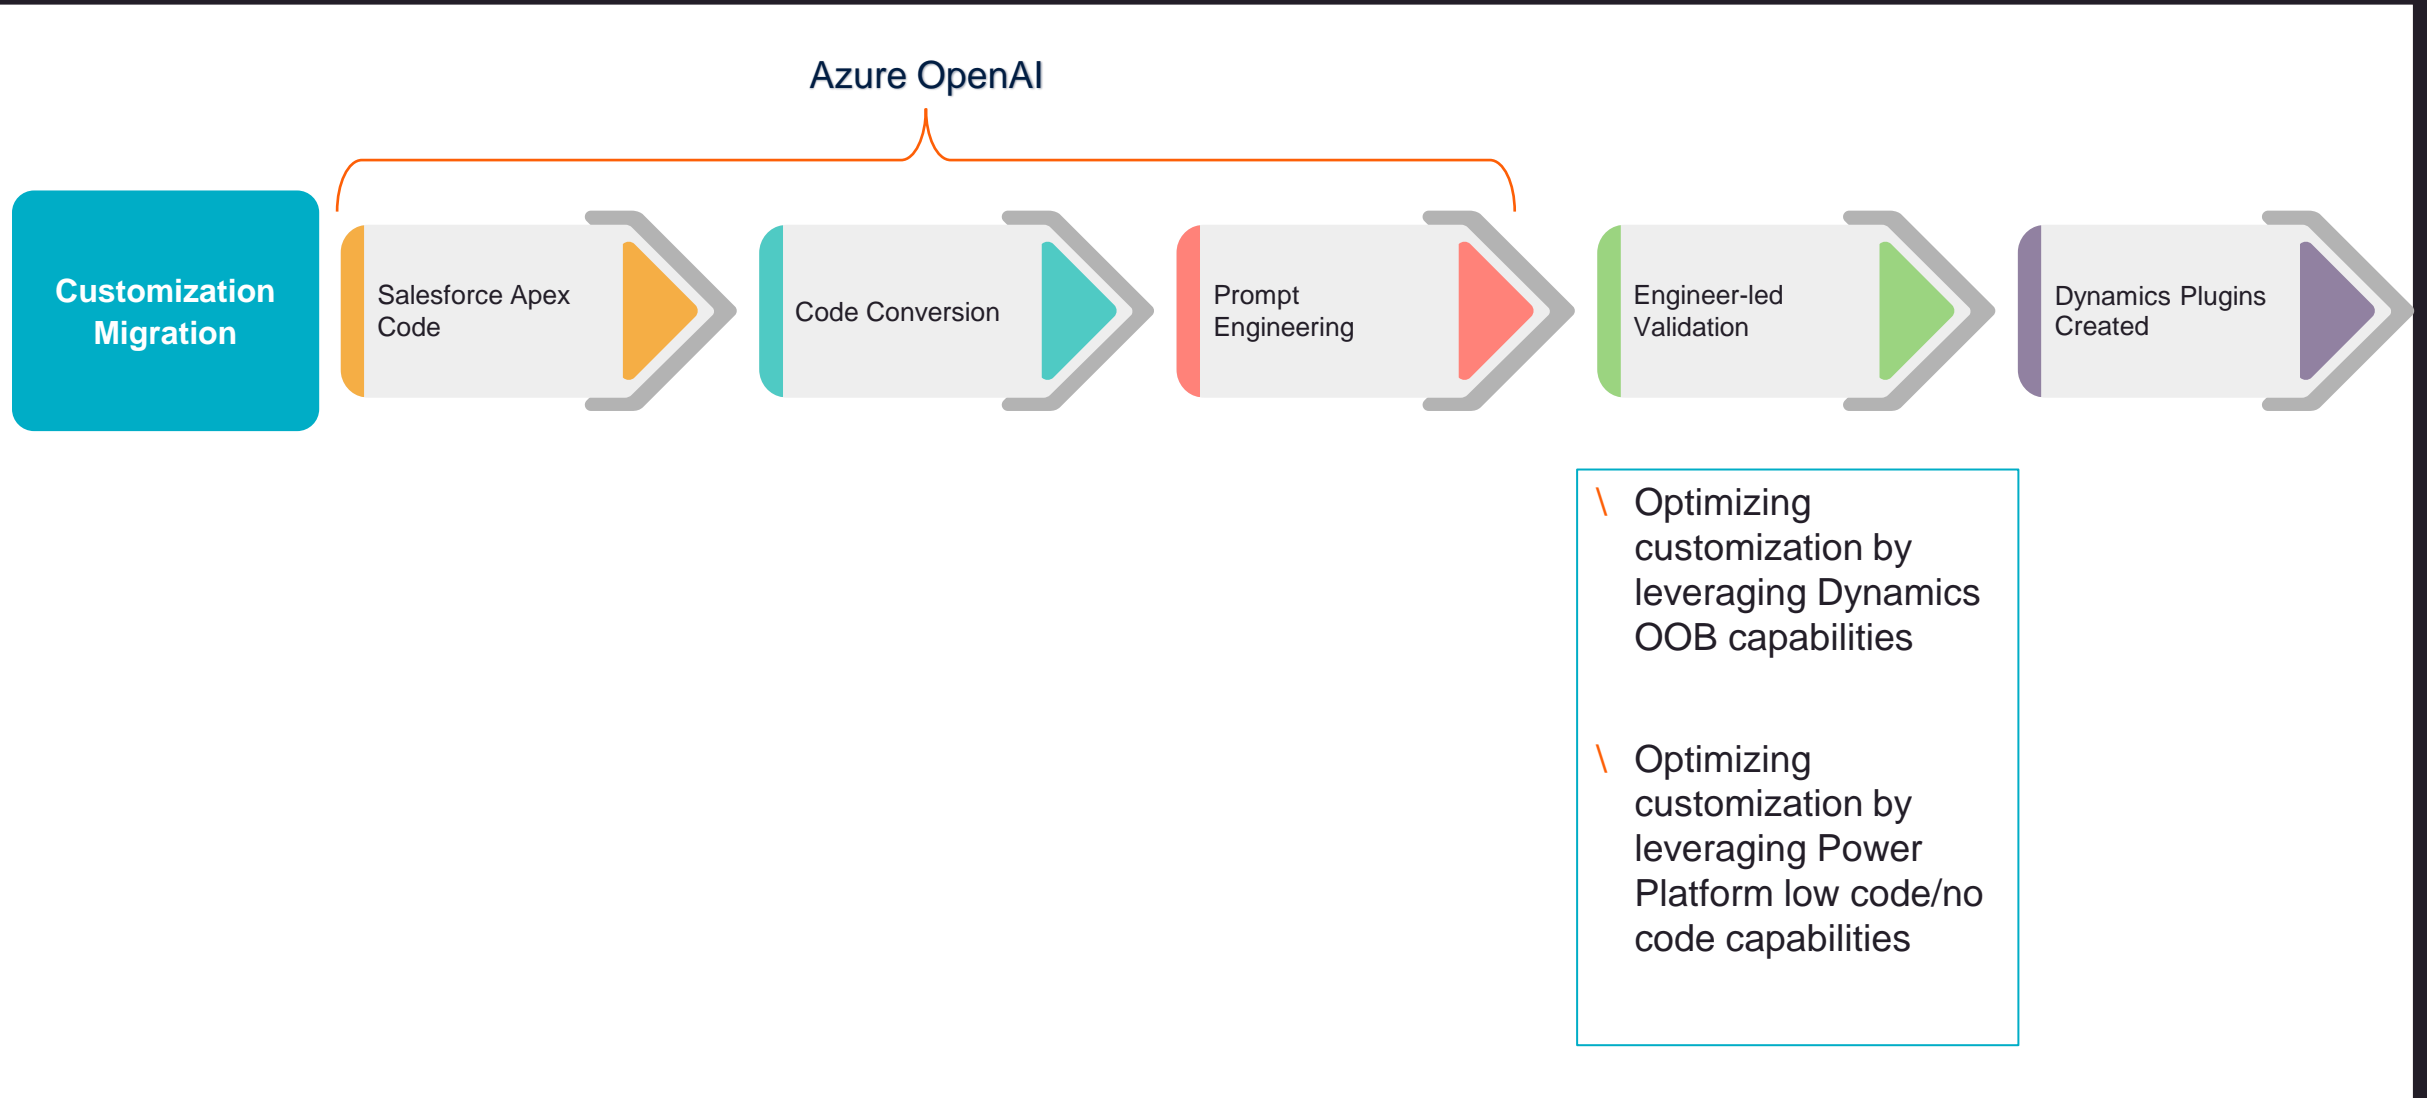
Azure OpenAI

Customization Migration

Salesforce Apex Code

Code Conversion

Prompt Engineering

Engineer-led Validation

Dynamics Plugins Created

\ Optimizing customization by leveraging Dynamics OOB capabilities

\ Optimizing customization by leveraging Power Platform low code/no code capabilities